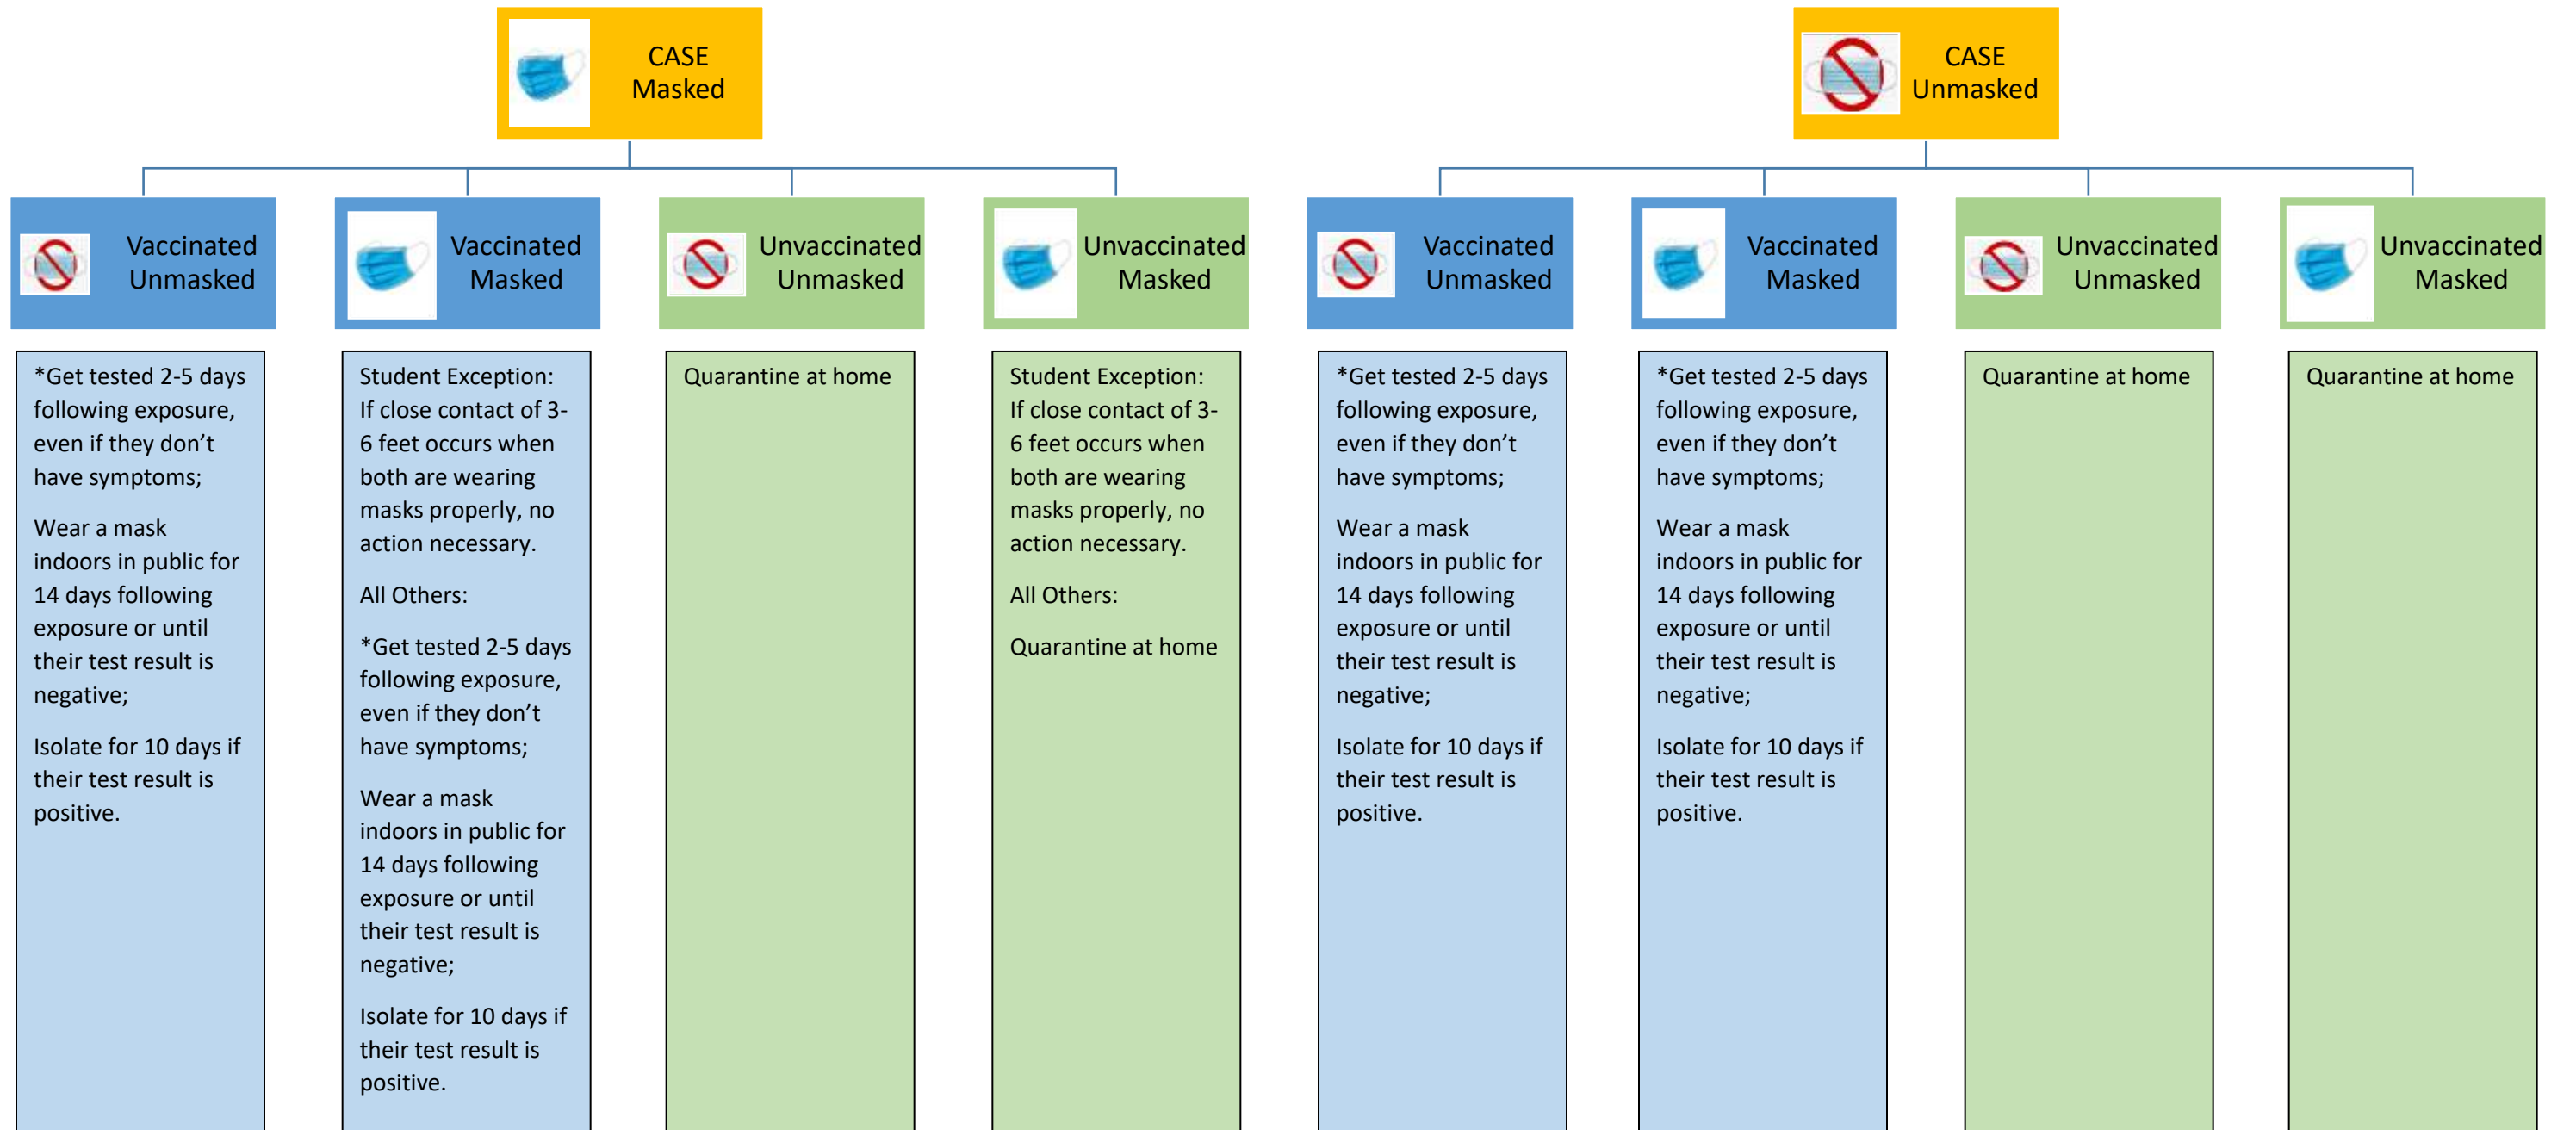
CASE Masked

Vaccinated Unmasked

*Get tested 2-5 days following exposure, even if they don't have symptoms;

Wear a mask indoors in public for 14 days following exposure or until their test result is negative;

Isolate for 10 days if their test result is positive.

Vaccinated Masked

Student Exception: If close contact of 3-6 feet occurs when both are wearing masks properly, no action necessary.

All Others:

*Get tested 2-5 days following exposure, even if they don't have symptoms;

Wear a mask indoors in public for 14 days following exposure or until their test result is negative;

Isolate for 10 days if their test result is positive.

Unvaccinated Unmasked

Quarantine at home

Unvaccinated Masked

Student Exception: If close contact of 3-6 feet occurs when both are wearing masks properly, no action necessary.

All Others:

Quarantine at home

CASE Unmasked

Vaccinated Unmasked

*Get tested 2-5 days following exposure, even if they don't have symptoms;

Wear a mask indoors in public for 14 days following exposure or until their test result is negative;

Isolate for 10 days if their test result is positive.

Vaccinated Masked

*Get tested 2-5 days following exposure, even if they don't have symptoms;

Wear a mask indoors in public for 14 days following exposure or until their test result is negative;

Isolate for 10 days if their test result is positive.

Unvaccinated Unmasked

Quarantine at home

Unvaccinated Masked

Quarantine at home